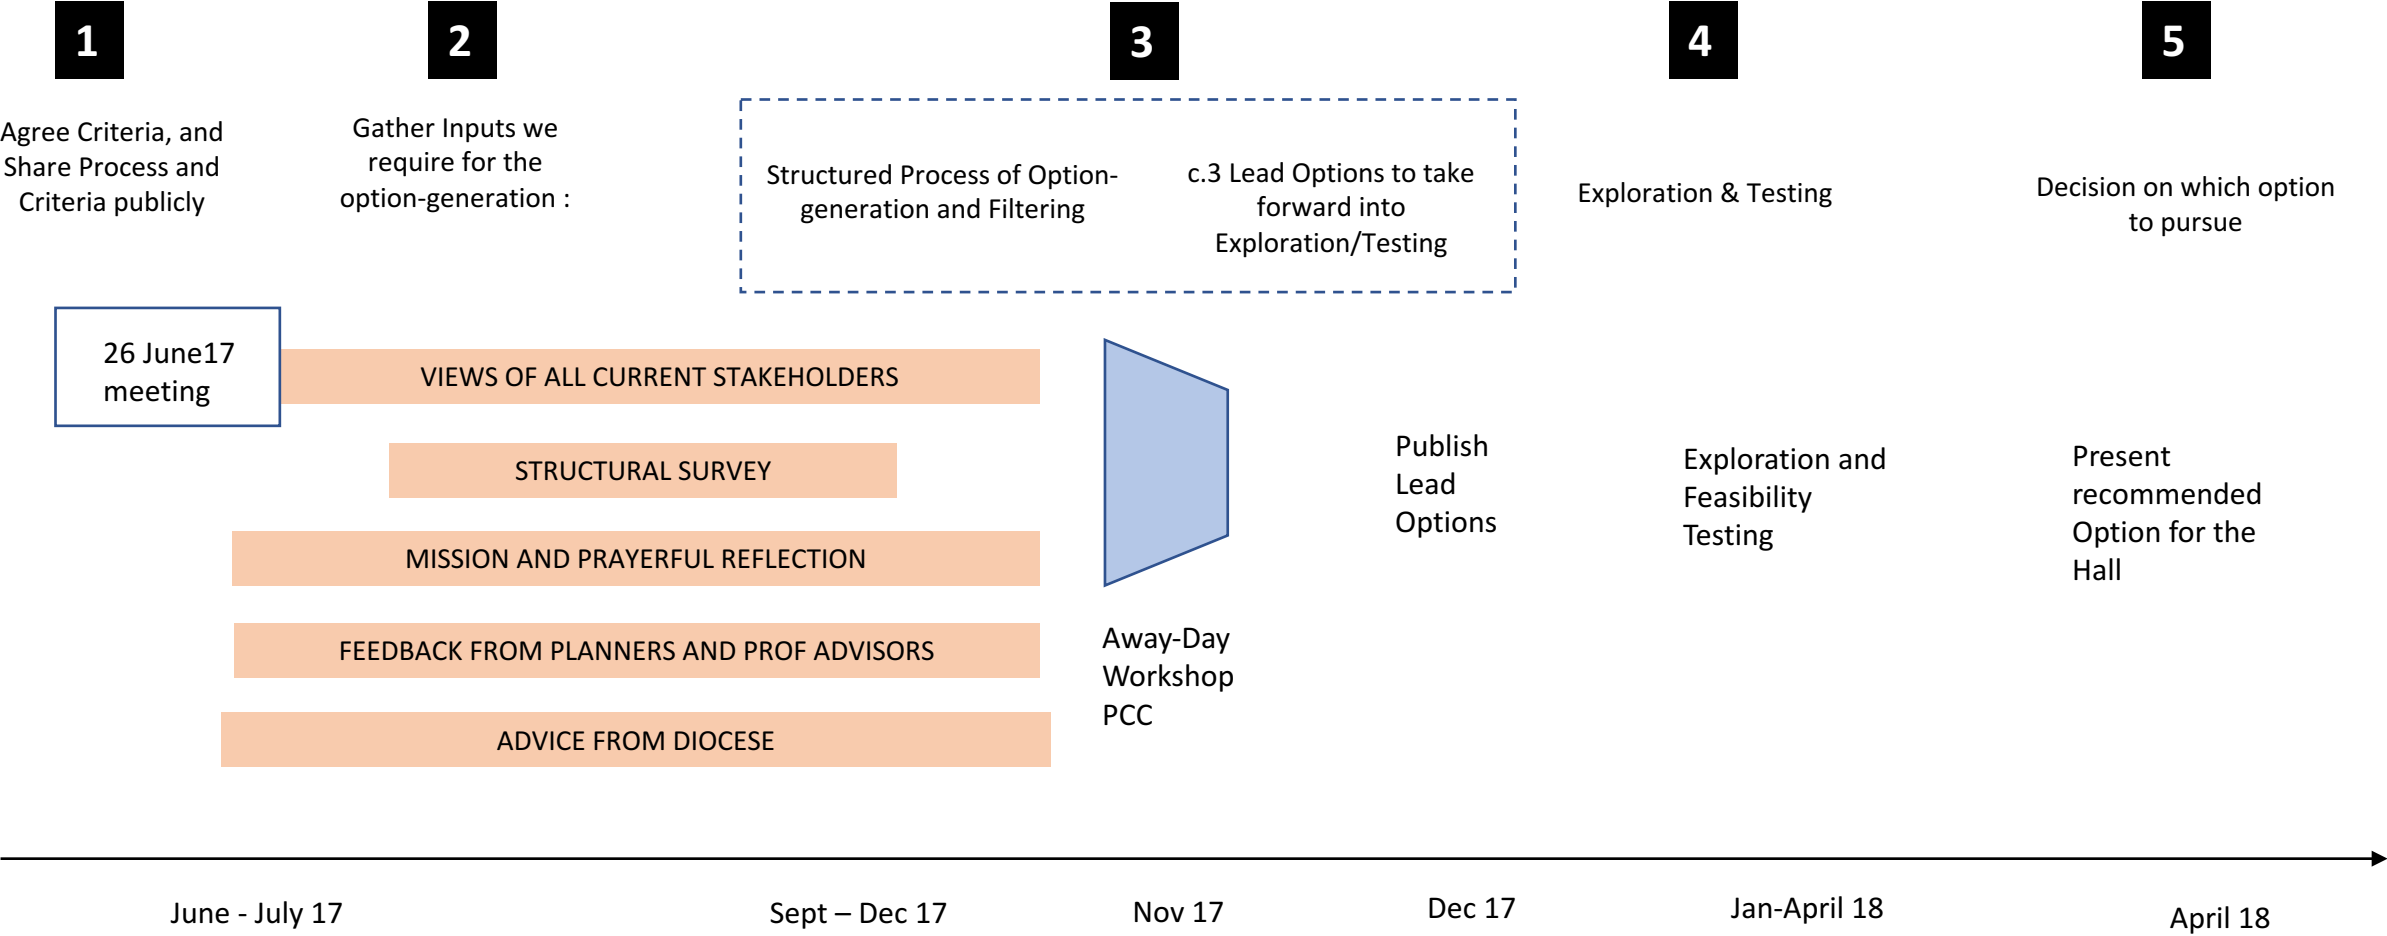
1

Agree Criteria, and Share Process and Criteria publicly

2

Gather Inputs we require for the option-generation :

3

Structured Process of Option-generation and Filtering

c.3 Lead Options to take forward into Exploration/Testing

4

Exploration & Testing

5

Decision on which option to pursue

26 June17 meeting

VIEWS OF ALL CURRENT STAKEHOLDERS

STRUCTURAL SURVEY

MISSION AND PRAYERFUL REFLECTION

FEEDBACK FROM PLANNERS AND PROF ADVISORS

ADVICE FROM DIOCESE

Away-Day Workshop PCC

Publish Lead Options

Exploration and Feasibility Testing

Present recommended Option for the Hall

June - July 17

Sept – Dec 17

Nov 17

Dec 17

Jan-April 18

April 18